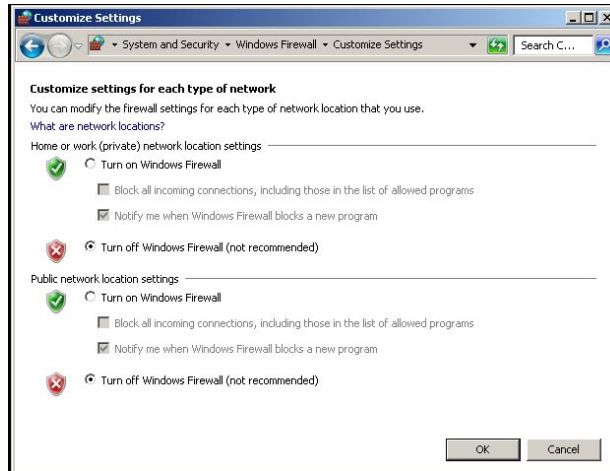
Customize Settings

System and Security ▸ Windows Firewall ▸ Customize Settings

Search C...

Customize settings for each type of network

You can modify the firewall settings for each type of network location that you use.

What are network locations?

Home or work (private) network location settings

Turn on Windows Firewall

Block all incoming connections, including those in the list of allowed programs

Notify me when Windows Firewall blocks a new program

Turn off Windows Firewall (not recommended)

Public network location settings

Turn on Windows Firewall

Block all incoming connections, including those in the list of allowed programs

Notify me when Windows Firewall blocks a new program

Turn off Windows Firewall (not recommended)

OK

Cancel